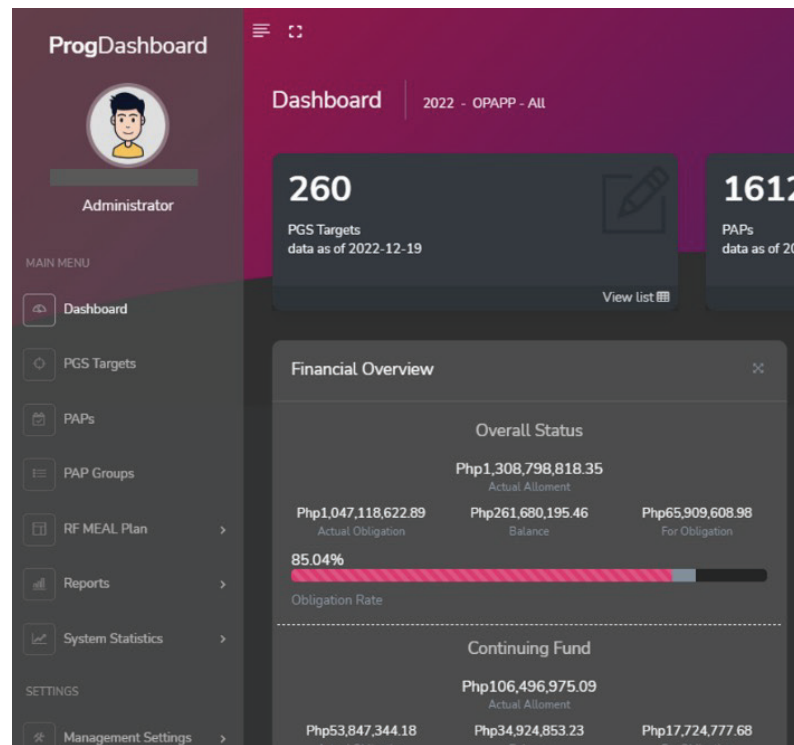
ProgDashboard

Administrator

MAIN MENU

Dashboard

PGS Targets

PAPs

PAP Groups

RF MEAL Plan

Reports

System Statistics

SETTINGS

Management Settings

Dashboard 2022 - OPAPP - All

260
PGS Targets
data as of 2022-12-19

View list

1612
PAPs
data as of 20

Financial Overview

Overall Status

Php1,308,798,818.35
Actual Alloment

Php1,047,118,622.89
Actual Obligation

Php261,680,195.46
Balance

Php65,909,608.98
For Obligation

85.04%

Obligation Rate

Continuing Fund

Php106,496,975.09
Actual Alloment

Php53,847,344.18

Php34,924,853.23

Php17,724,777.68